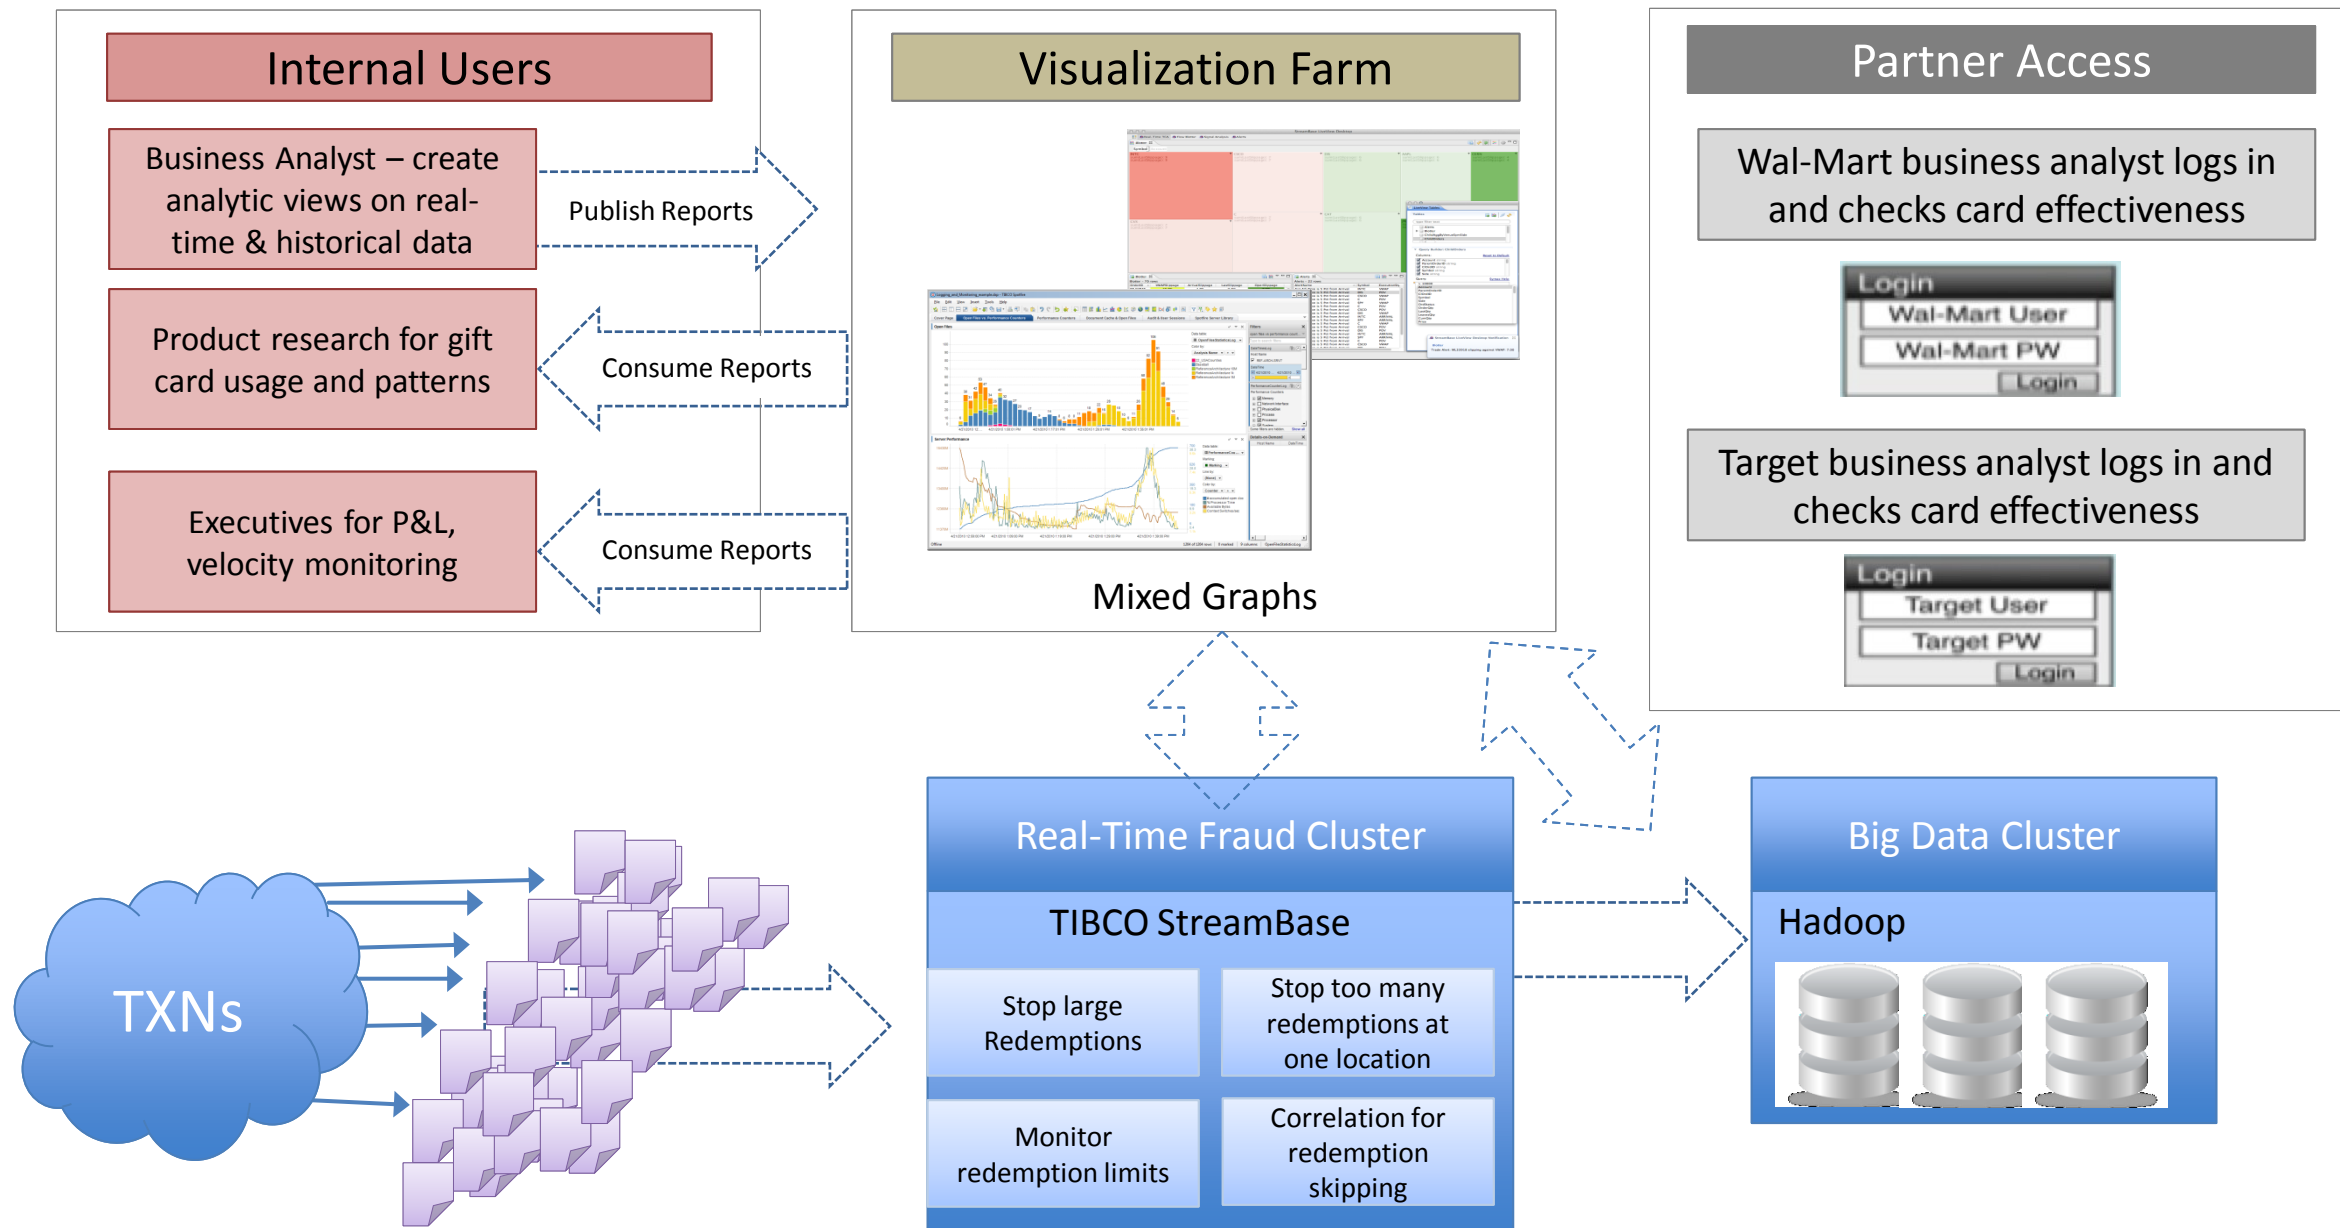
Internal Users

Business Analyst – create analytic views on real-time & historical data

Publish Reports

Product research for gift card usage and patterns

Consume Reports

Executives for P&L, velocity monitoring

Consume Reports

Visualization Farm

Mixed Graphs

Partner Access

Wal-Mart business analyst logs in and checks card effectiveness

Login
Wal-Mart User
Wal-Mart PW
Login

Target business analyst logs in and checks card effectiveness

Login
Target User
Target PW
Login

TXNs

Real-Time Fraud Cluster

TIBCO StreamBase

Stop large Redemptions

Stop too many redemptions at one location

Monitor redemption limits

Correlation for redemption skipping

Big Data Cluster

Hadoop